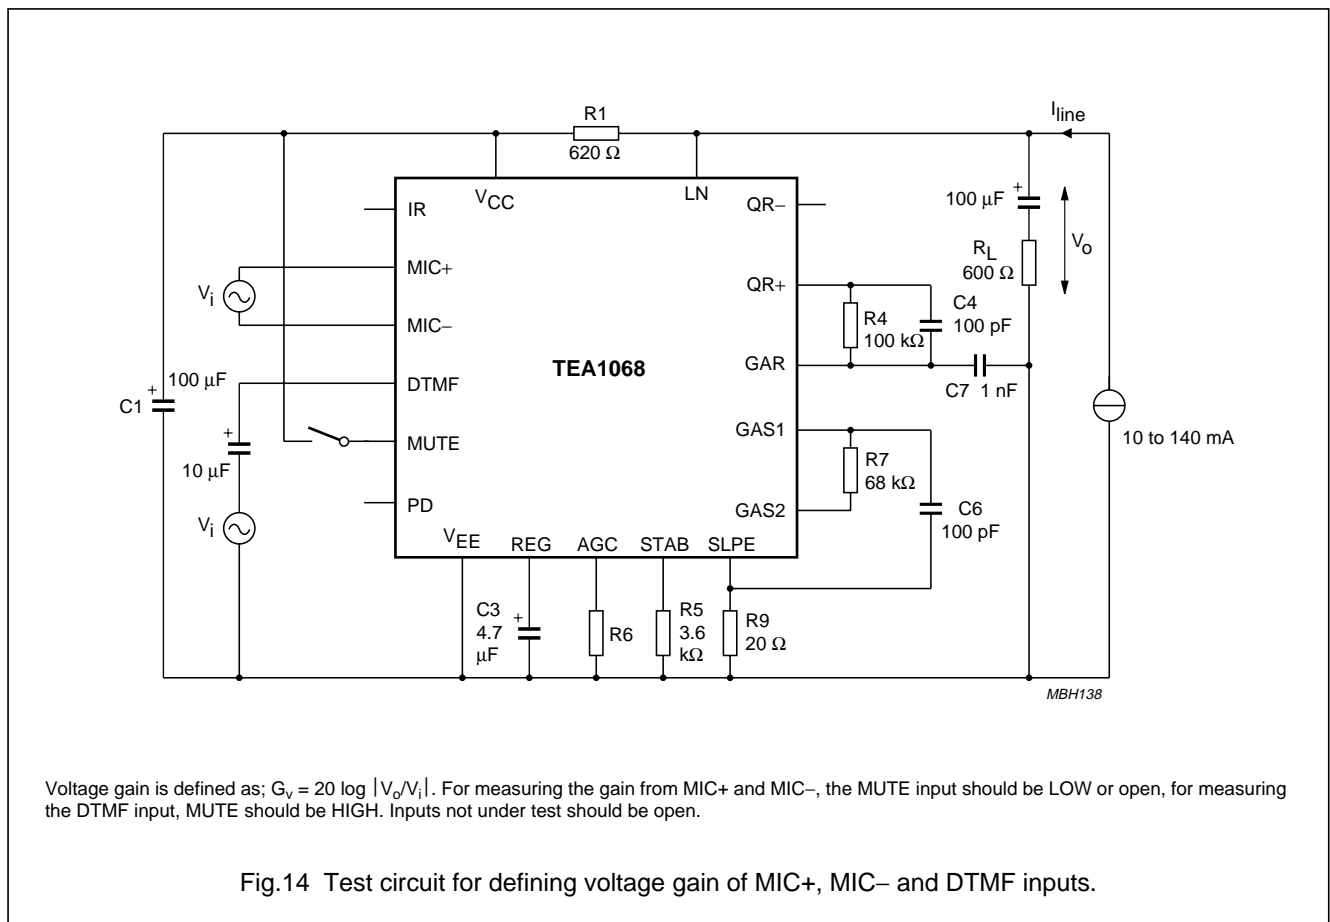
R1
620 Ω
$I_{line}$
$V_{CC}$
LN
IR
QR−
100 μF
$R_L$
600 Ω
$V_o$
MIC+
$V_i$
QR+
MIC−
R4
100 kΩ
C4
100 pF
TEA1068
GAR
DTMF
100 μF
C1
C7 1 nF
MUTE
GAS1
10 to 140 mA
10 μF
R7
68 kΩ
PD
GAS2
C6
100 pF
$V_i$
$V_{EE}$
REG
AGC
STAB
SLPE
C3
4.7
μF
R6
R5
3.6
kΩ
R9
20 Ω
MBH138

Voltage gain is defined as; $G_v = 20 \log |V_o/V_i|$. For measuring the gain from MIC+ and MIC−, the MUTE input should be LOW or open, for measuring the DTMF input, MUTE should be HIGH. Inputs not under test should be open.

Fig.14 Test circuit for defining voltage gain of MIC+, MIC− and DTMF inputs.